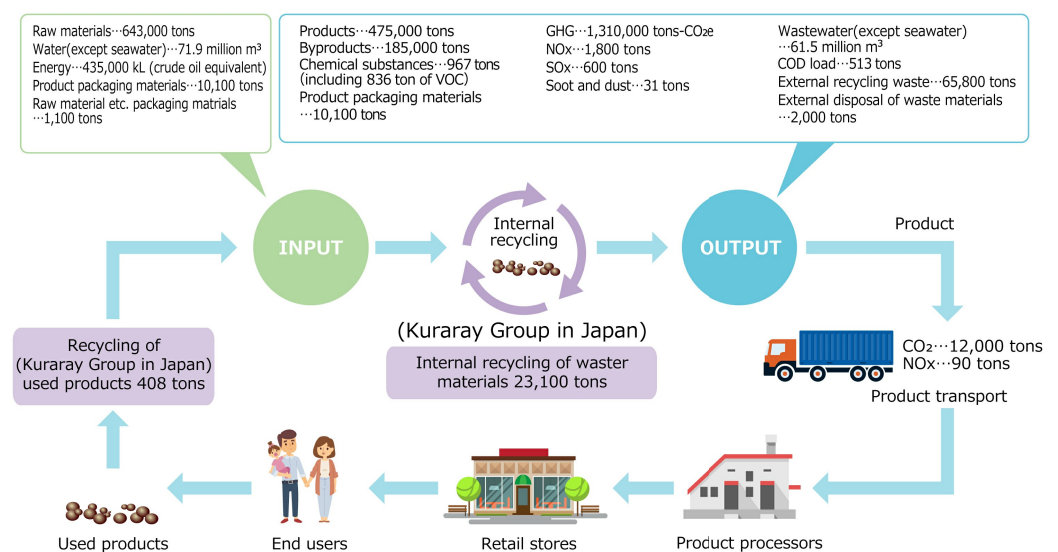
Raw materials…643,000 tons
Water(except seawater)…71.9 million m³
Energy…435,000 kL (crude oil equivalent)
Product packaging materials…10,100 tons
Raw material etc. packaging matrials …1,100 tons

Products…475,000 tons
Byproducts…185,000 tons
Chemical substances…967 tons (including 836 ton of VOC)
Product packaging materials …10,100 tons

GHG…1,310,000 tons-$CO_{2}e$
NOx…1,800 tons
SOx…600 tons
Soot and dust…31 tons

Wastewater(except seawater) …61.5 million m³
COD load…513 tons
External recycling waste…65,800 tons
External disposal of waste materials …2,000 tons

INPUT

Internal recycling

OUTPUT

Product

(Kuraray Group in Japan)

Recycling of (Kuraray Group in Japan) used products 408 tons

Internal recycling of waster materials 23,100 tons

$CO_2$…12,000 tons
NOx…90 tons

Product transport

Used products

End users

Retail stores

Product processors